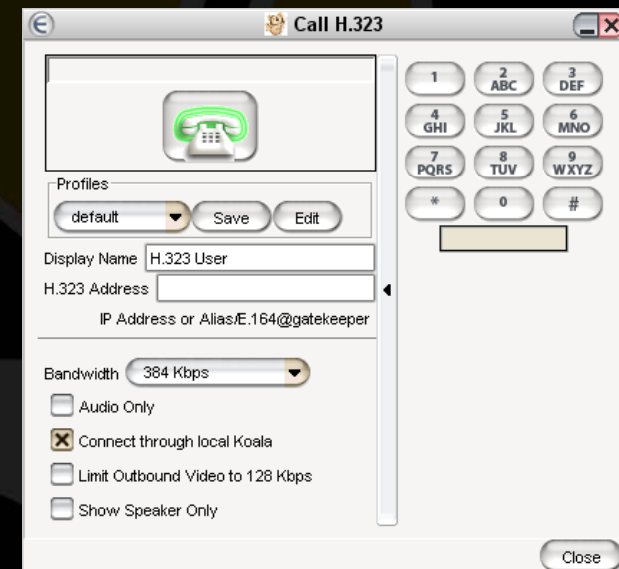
Call H.323

Profiles
default
Save
Edit

Display Name H.323 User
H.323 Address
IP Address or Alias/E.164@gatekeeper

Bandwidth 384 Kbps
Audio Only
Connect through local Koala
Limit Outbound Video to 128 Kbps
Show Speaker Only

1
2 ABC
3 DEF
4 GHI
5 JKL
6 MNO
7 PQRS
8 TUV
9 WXYZ
*
0
#

Close